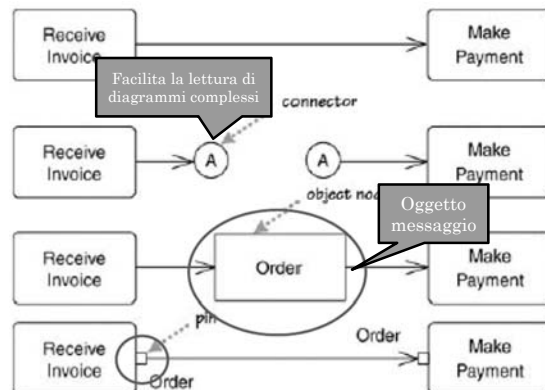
Receive Invoice

Make Payment

Facilita la lettura di diagrammi complessi

connector

Receive Invoice

A

A

Make Payment

object node

Oggetto messaggio

Receive Invoice

Order

Make Payment

pin

Order

Receive Invoice

Order

Make Payment